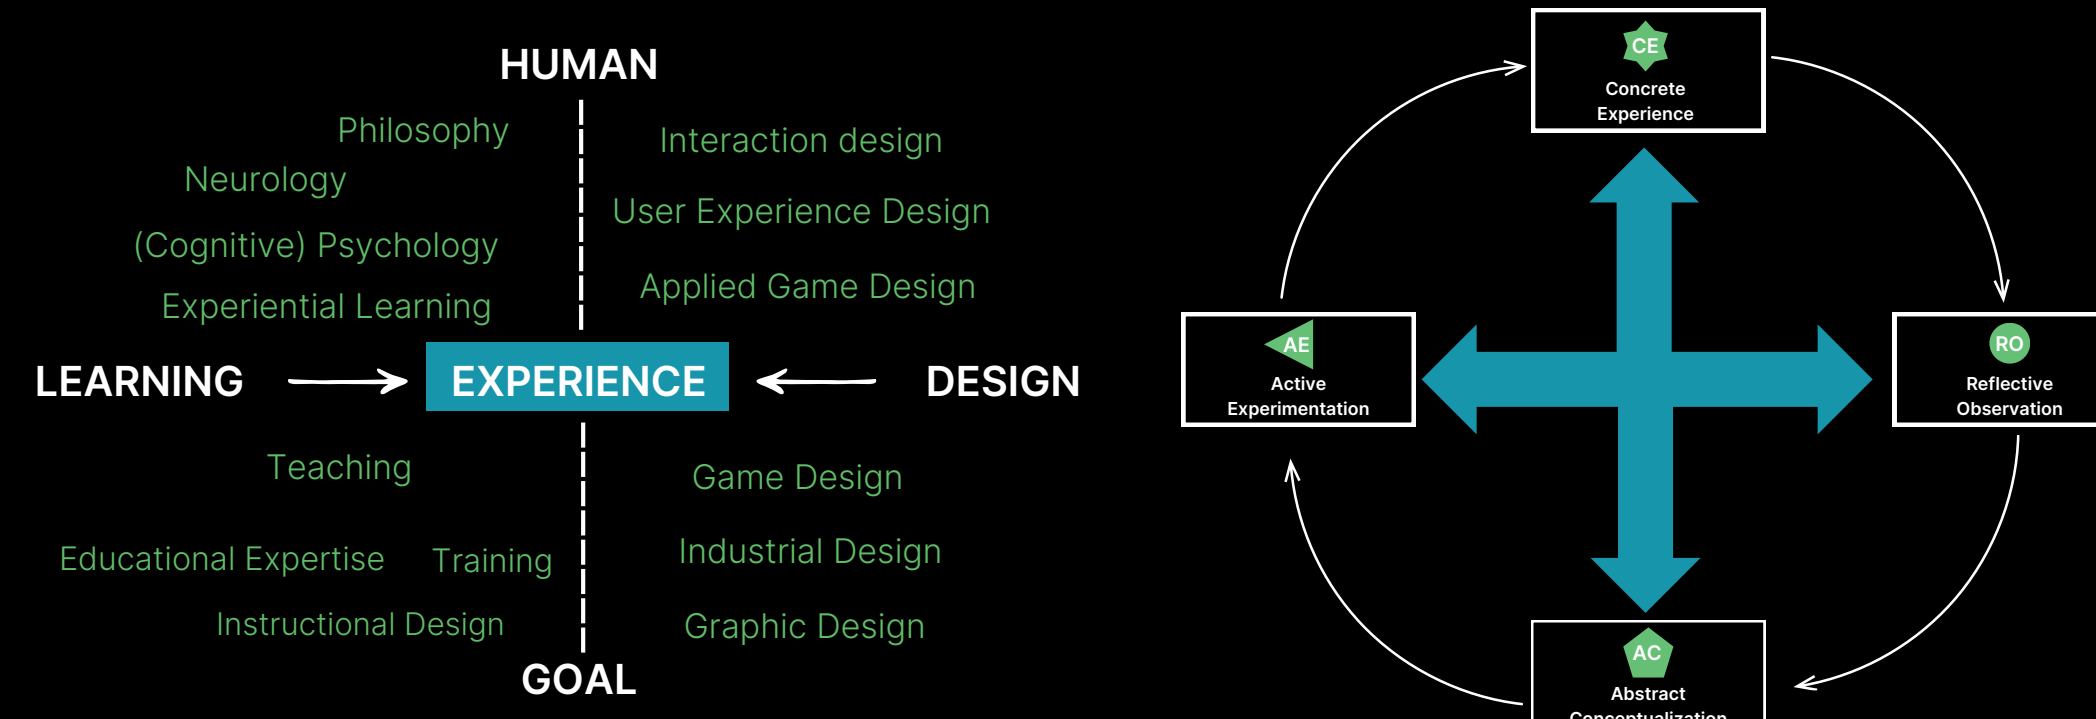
HUMAN

Philosophy

Neurology

(Cognitive) Psychology

Experiential Learning

Interaction design

User Experience Design

Applied Game Design

LEARNING

EXPERIENCE

DESIGN

Teaching

Educational Expertise

Training

Instructional Design

Game Design

Industrial Design

Graphic Design

GOAL

CE
Concrete Experience

AE
Active Experimentation

RO
Reflective Observation

AC
Abstract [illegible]